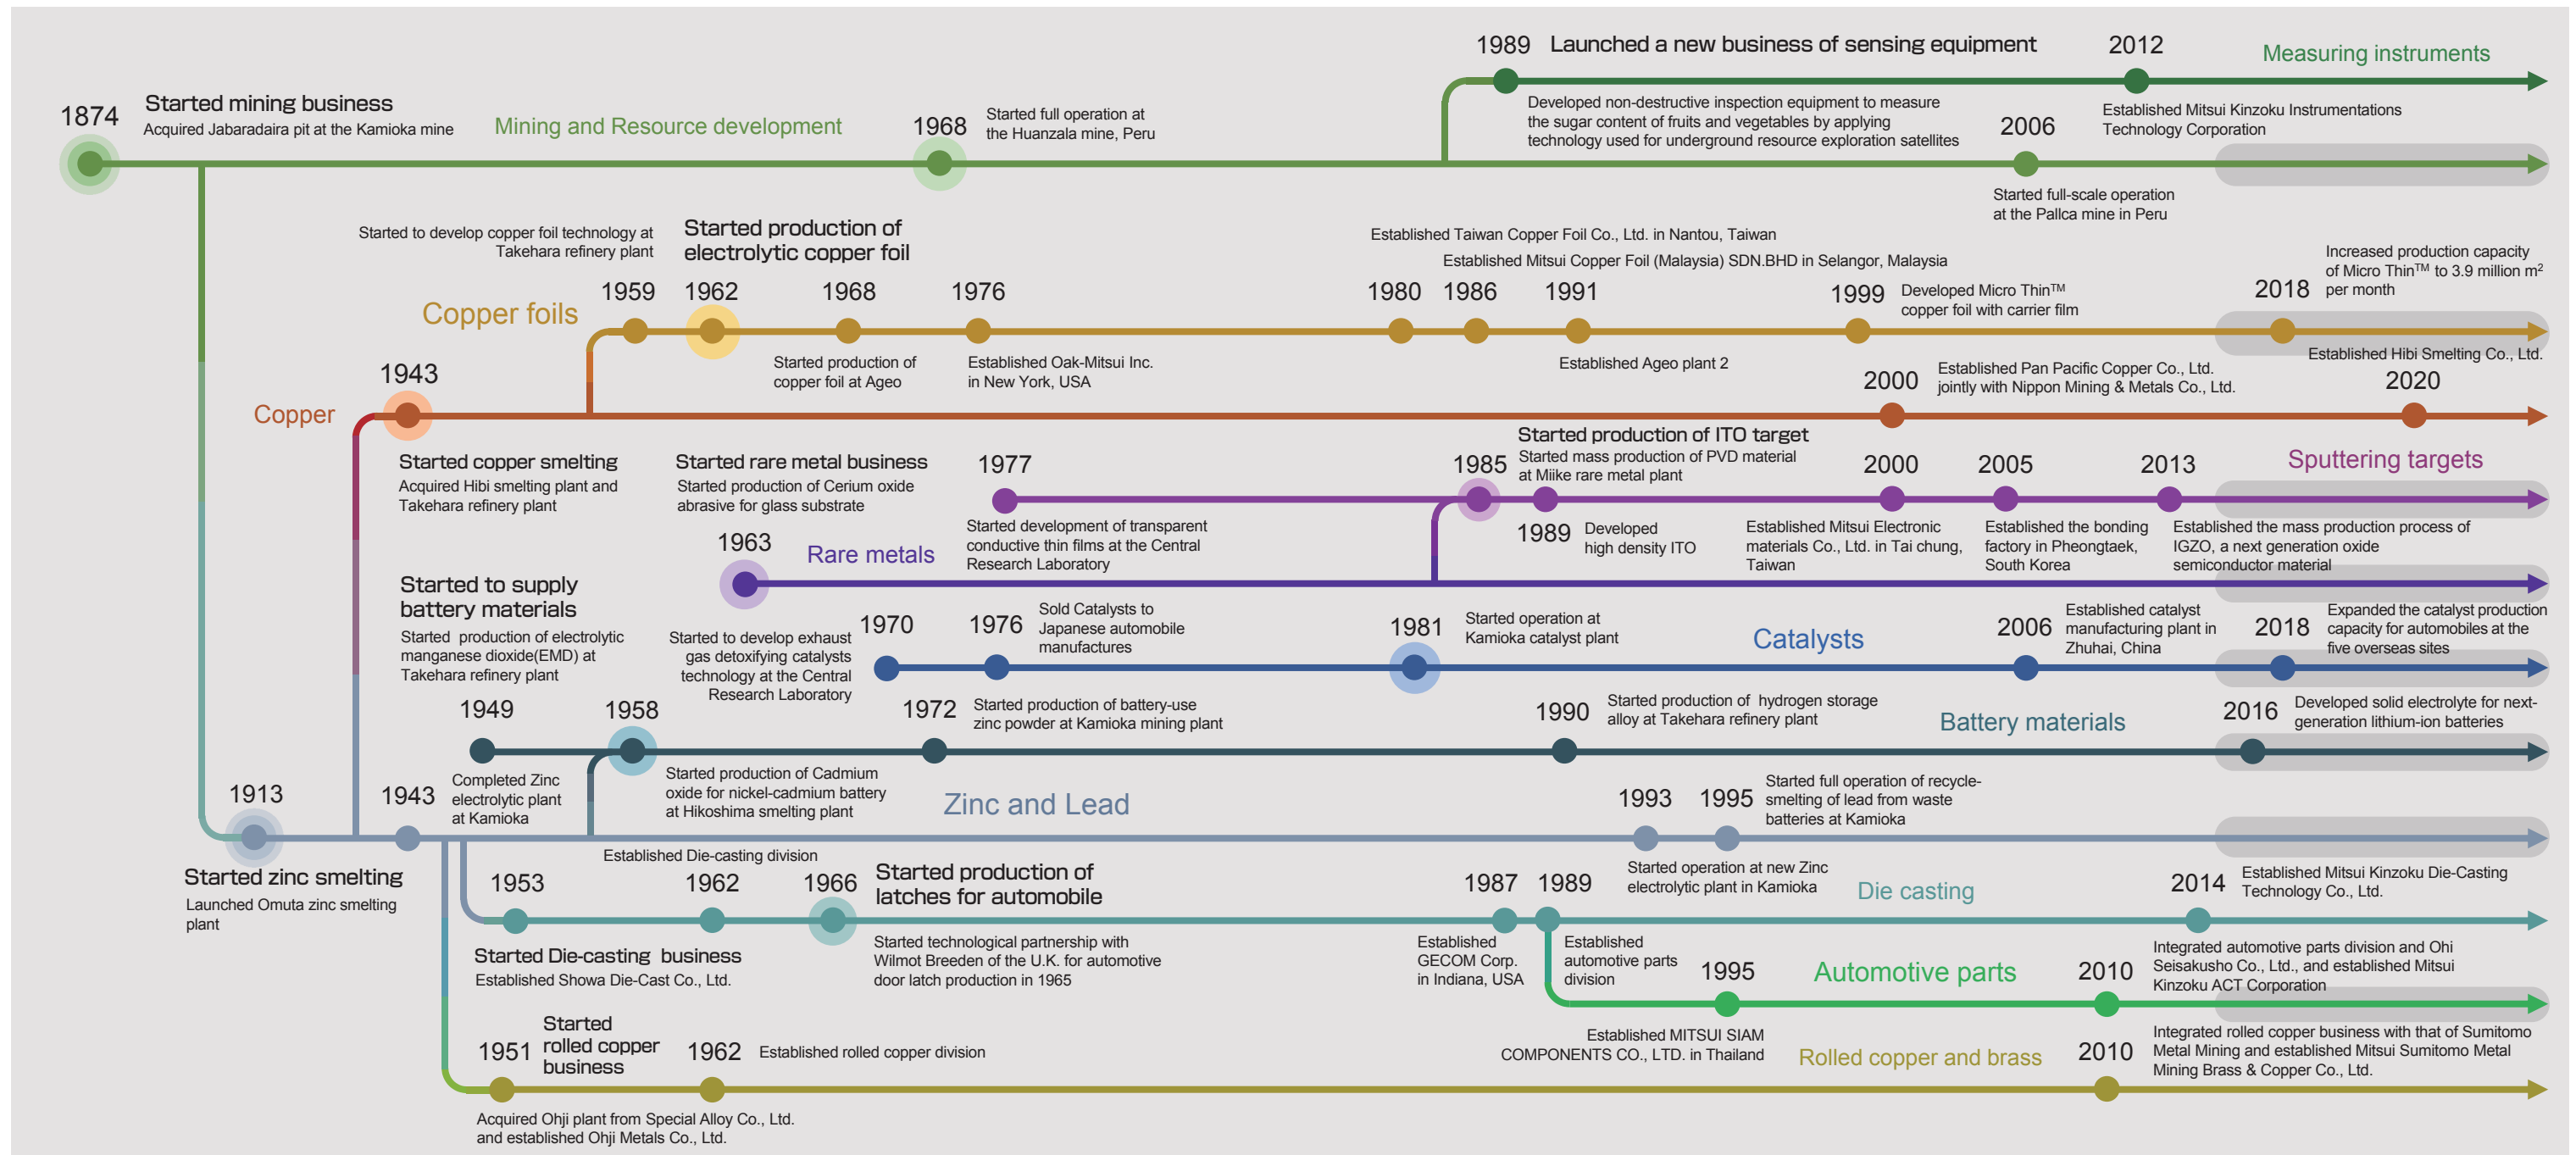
1989 Launched a new business of sensing equipment

2012

Measuring instruments

Developed non-destructive inspection equipment to measure the sugar content of fruits and vegetables by applying technology used for underground resource exploration satellites

Established Mitsui Kinzoku Instrumentations Technology Corporation

1874 Started mining business
Acquired Jabaradaira pit at the Kamioka mine

Mining and Resource development

1968 Started full operation at the Huanzala mine, Peru

2006 Started full-scale operation at the Pallca mine in Peru

Started to develop copper foil technology at Takehara refinery plant

Started production of electrolytic copper foil

Established Taiwan Copper Foil Co., Ltd. in Nantou, Taiwan

Established Mitsui Copper Foil (Malaysia) SDN.BHD in Selangor, Malaysia

Increased production capacity of Micro Thin™ to 3.9 million m$^2$ per month

Copper foils

1959 1962 1968 1976 1980 1986 1991

1999 Developed Micro Thin™ copper foil with carrier film

2018

Started production of copper foil at Ageo

Established Oak-Mitsui Inc. in New York, USA

Established Ageo plant 2

Established Hibi Smelting Co., Ltd.

1943

Copper

2000 Established Pan Pacific Copper Co., Ltd. jointly with Nippon Mining & Metals Co., Ltd.

2020

Started copper smelting
Acquired Hibi smelting plant and Takehara refinery plant

Started rare metal business
Started production of Cerium oxide abrasive for glass substrate

1977

1985 Started production of ITO target
Started mass production of PVD material at Miike rare metal plant

2000 2005 2013

Sputtering targets

Started development of transparent conductive thin films at the Central Research Laboratory

1989 Developed high density ITO

Established Mitsui Electronic materials Co., Ltd. in Tai chung, Taiwan

Established the bonding factory in Pheongtaek, South Korea

Established the mass production process of IGZO, a next generation oxide semiconductor material

1963

Rare metals

Started to supply battery materials
Started production of electrolytic manganese dioxide(EMD) at Takehara refinery plant

Started to develop exhaust gas detoxifying catalysts technology at the Central Research Laboratory

1970

1976 Sold Catalysts to Japanese automobile manufactures

1981 Started operation at Kamioka catalyst plant

Catalysts

2006 Established catalyst manufacturing plant in Zhuhai, China

2018 Expanded the catalyst production capacity for automobiles at the five overseas sites

1949 1958

1972 Started production of battery-use zinc powder at Kamioka mining plant

1990 Started production of hydrogen storage alloy at Takehara refinery plant

Battery materials

2016 Developed solid electrolyte for next-generation lithium-ion batteries

1913

1943 Completed Zinc electrolytic plant at Kamioka

Started production of Cadmium oxide for nickel-cadmium battery at Hikoshima smelting plant

Zinc and Lead

1993 1995 Started full operation of recycle-smelting of lead from waste batteries at Kamioka

Started zinc smelting
Launched Omuta zinc smelting plant

Established Die-casting division

1953 1962 1966 Started production of latches for automobile

1987 1989

Started operation at new Zinc electrolytic plant in Kamioka

Die casting

2014 Established Mitsui Kinzoku Die-Casting Technology Co., Ltd.

Started Die-casting business
Established Showa Die-Cast Co., Ltd.

Started technological partnership with Wilmot Breeden of the U.K. for automotive door latch production in 1965

Established GECOM Corp. in Indiana, USA

Established automotive parts division

1995

Automotive parts

2010

Integrated automotive parts division and Ohi Seisakusho Co., Ltd., and established Mitsui Kinzoku ACT Corporation

1951 Started rolled copper business

1962 Established rolled copper division

Established MITSUI SIAM COMPONENTS CO., LTD. in Thailand

Rolled copper and brass

2010

Integrated rolled copper business with that of Sumitomo Metal Mining and established Mitsui Sumitomo Metal Mining Brass & Copper Co., Ltd.

Acquired Ohji plant from Special Alloy Co., Ltd. and established Ohji Metals Co., Ltd.